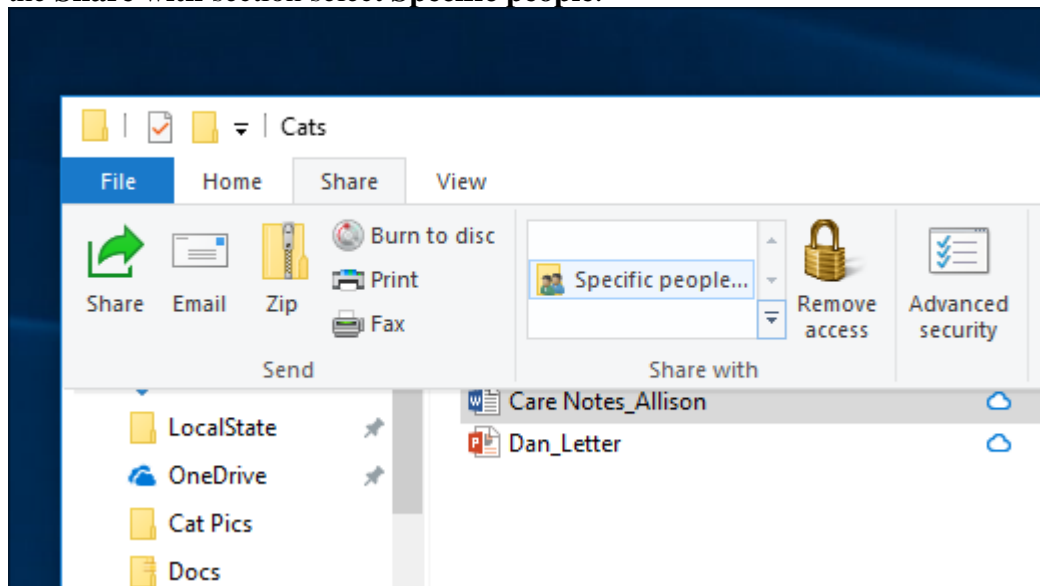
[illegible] Share with section select Specific people.

Cats

File
Home
Share
View

Share
Email
Zip
Burn to disc
Print
Fax
Send

Specific people...
Share with
Remove access
Advanced security

LocalState
OneDrive
Cat Pics
Docs

Care Notes_Allison
Dan_Letter